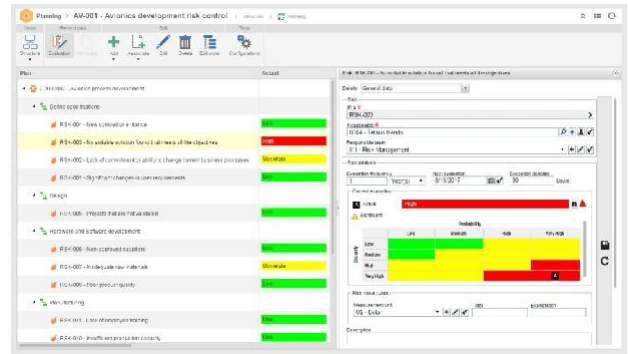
Planning > AV-001 - Avionics development risk control

Structure Evaluation Add Associate Edit Delete Edit view Configurations

Plan

Actual

AV-001 - Avionics project development

Define specifications

RSK-001 - New consultant entrance

Low

RSK-002 - No suitable solution found that meets all the objectives

High

RSK-003 - Lack of commitment/ability to change current business processes

Moderate

RSK-004 - Significant changes in user requirements

Low

Design

RSK-005 - Products that are not available

Low

Hardware and Software development

RSK-006 - Non-approved suppliers

Low

RSK-007 - Inadequate raw materials

Moderate

RSK-008 - Poor product quality

Low

Manufacturing

RSK-009 - Lack of employee training

Low

RSK-010 - Insufficient production capacity

Low

Details General data

Risk

ID #

RSK-002

Responsible

Responsible team

Risk analysis

Evaluation frequency

Next evaluation

Evaluation deadline

Days

Current evaluation

Actual

High

Estimated

Probability

Low

Medium

High

Very high

Severity

Low

Medium

High

Very high

Risk value

Description